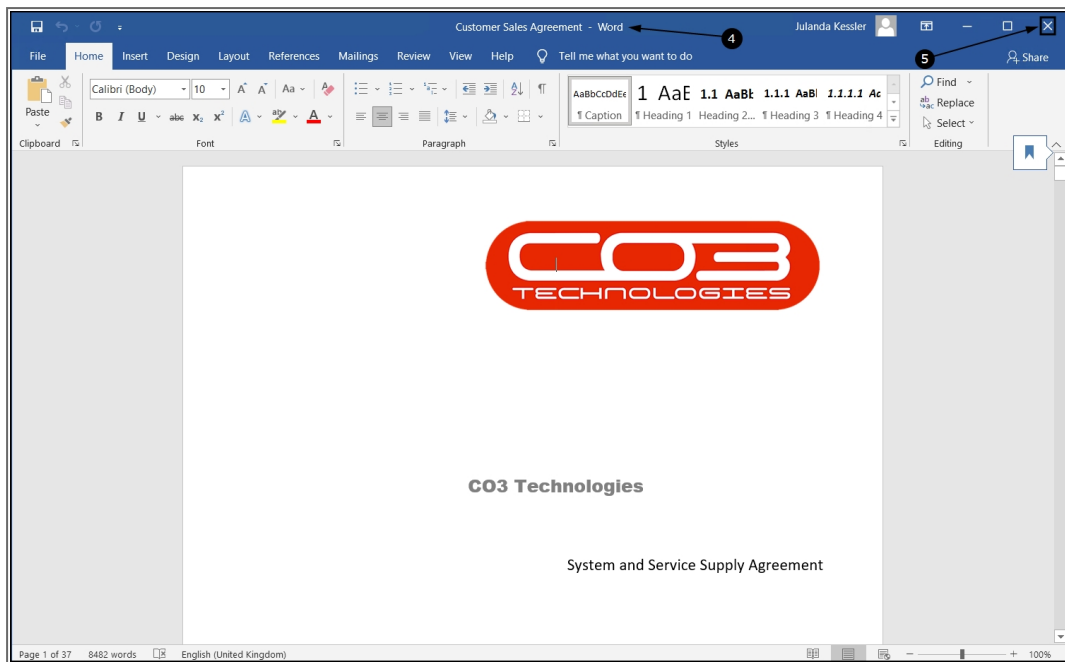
Customer Sales Agreement - Word

4

Julanda Kessler

5

File Home Insert Design Layout References Mailings Review View Help Tell me what you want to do

Share

Paste

Calibri (Body) 10

B I U abc $x_2$ $x^2$ A

AaBbCcDdEe ¶ Caption

1 AaE ¶ Heading 1

1.1 AaBb Heading 2...

1.1.1 AaBl ¶ Heading 3

1.1.1.1 Ac ¶ Heading 4

Find

Replace

Select

Clipboard Font Paragraph Styles Editing

CO3 TECHNOLOGIES

CO3 Technologies

System and Service Supply Agreement

Page 1 of 37 8482 words English (United Kingdom) 100%